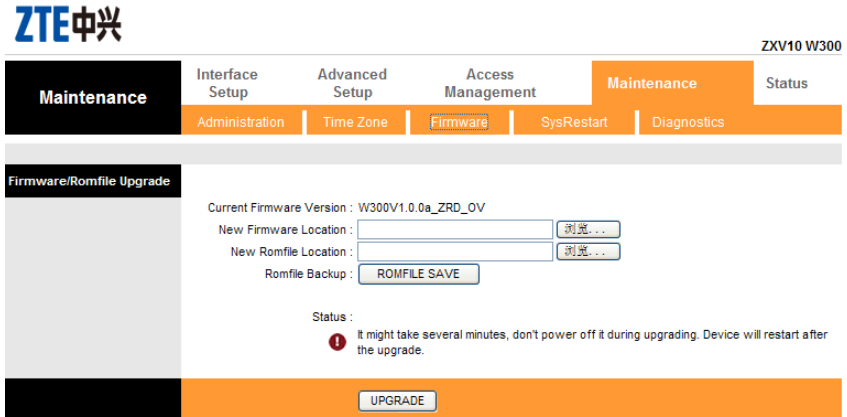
ZTE中兴

ZXV10 W300

Maintenance

Interface Setup
Advanced Setup
Access Management
Maintenance
Status

Administration
Time Zone
Firmware
SysRestart
Diagnostics

Firmware/Romfile Upgrade

Current Firmware Version : W300V1.0.0a_ZRD_OV
New Firmware Location : 浏览...
New Romfile Location : 浏览...
Romfile Backup : ROMFILE SAVE

Status :
It might take several minutes, don't power off it during upgrading. Device will restart after the upgrade.

UPGRADE